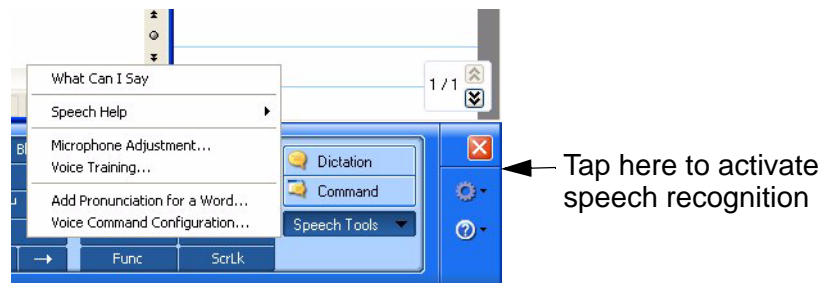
What Can I Say

Speech Help

Microphone Adjustment...
Voice Training...

Add Pronunciation for a Word...
Voice Command Configuration...

1 / 1

Dictation
Command
Speech Tools

Func
ScrLk

Tap here to activate speech recognition